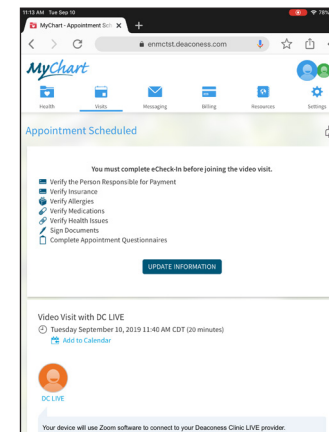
11:13 AM Tue Sep 10

78%

MyChart - Appointment Sch

enmctst.deaconess.com

MyChart

Health

Visits

Messaging

Billing

Resources

Settings

Appointment Scheduled

You must complete eCheck-In before joining the video visit.

Verify the Person Responsible for Payment
Verify Insurance
Verify Allergies
Verify Medications
Verify Health Issues
Sign Documents
Complete Appointment Questionnaires

UPDATE INFORMATION

Video Visit with DC LIVE

Tuesday September 10, 2019 11:40 AM CDT (20 minutes)

Add to Calendar

DC LIVE

Your device will use Zoom software to connect to your Deaconess Clinic LIVE provider.